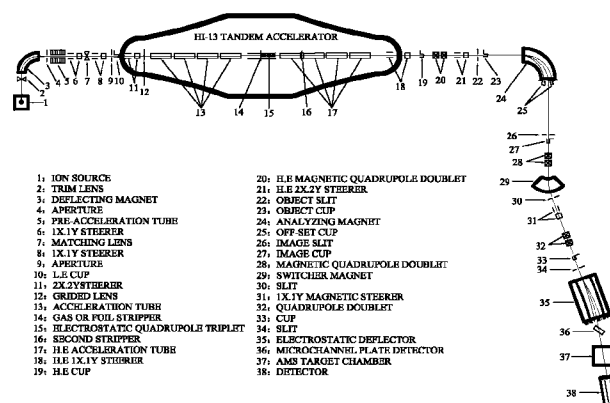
HI-13 TANDEM ACCELERATOR

1 2 3 4 5 6 7 8 9 10 11 12 13 14 15 16 17 18 19 20 21 22 23 24 25 26 27 28 29 30 31 32 33 34 35 36 37 38

1: ION SOURCE
2: TRIM LENS
3: DEFLECTING MAGNET
4: APERTURE
5: PRE-ACCELERATION TUBE
6: 1X.1Y STEERER
7: MATCHING LENS
8: 1X.1Y STEERER
9: APERTURE
10: L.E CUP
11: 2X.2YSTEERER
12: GRIDED LENS
13: ACCELERATION TUBE
14: GAS OR FOIL STRIPPER
15: ELECTROSTATIC QUADRUPOLE TRIPLET
16: SECOND STRIPPER
17: H.E ACCELERATION TUBE
18: H.E 1X.1Y STEERER
19: H.E CUP
20: H.E MAGNETIC QUADRUPOLE DOUBLET
21: H.E 2X.2Y STEERER
22: OBJECT SLIT
23: OBJECT CUP
24: ANALYZING MAGNET
25: OFF-SET CUP
26: IMAGE SLIT
27: IMAGE CUP
28: MAGNETIC QUADRUPOLE DOUBLET
29: SWITCHER MAGNET
30: SLIT
31: 1X.1Y MAGNETIC STEERER
32: QUADRUPOLE DOUBLET
33: CUP
34: SLIT
35: ELECTROSTATIC DEFLECTOR
36: MICROCHANNEL PLATE DETECTOR
37: AMS TARGET CHAMBER
38: DETECTOR